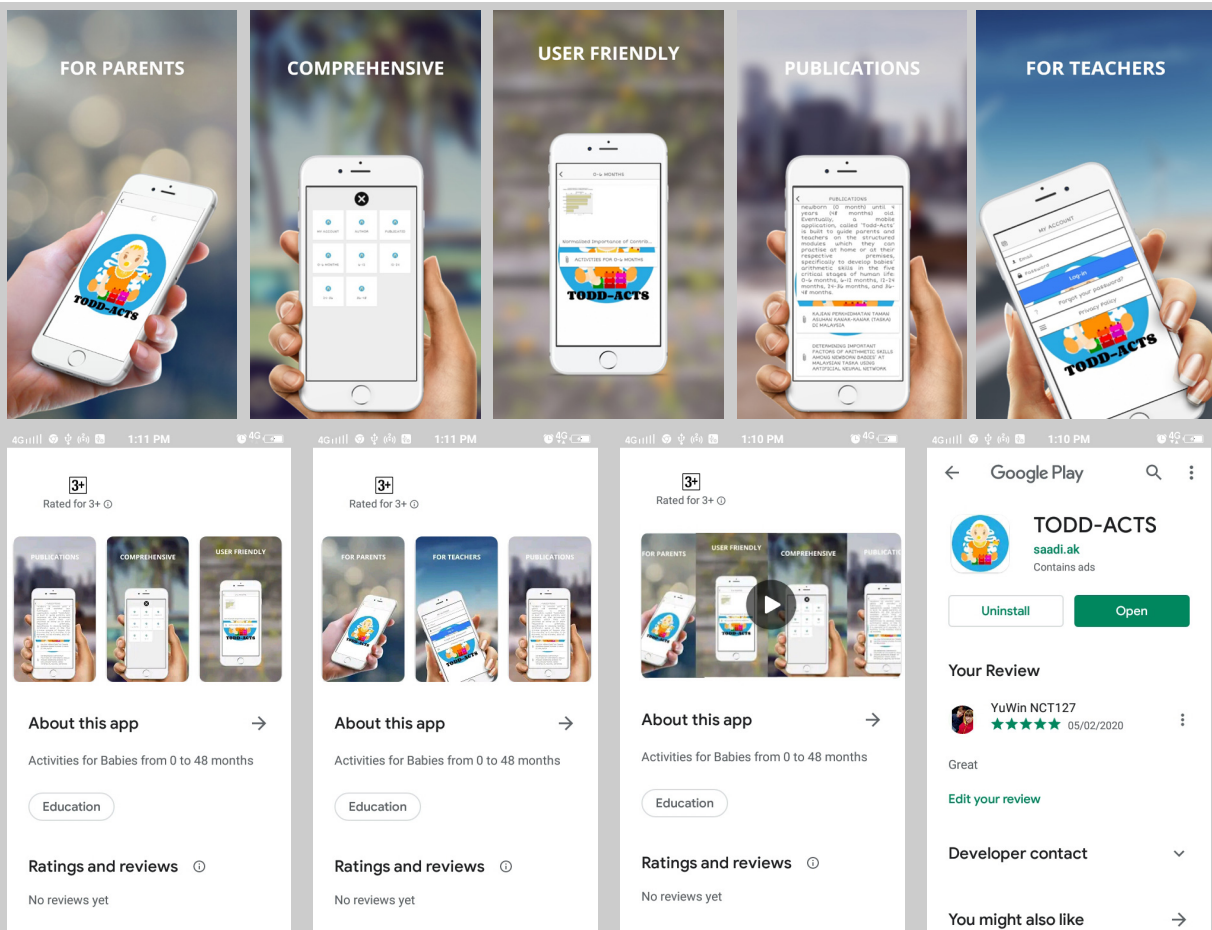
FOR PARENTS

TODD-ACTS

COMPREHENSIVE

USER FRIENDLY

0-4 MONTHS

Normalized Importance of Constit...

ACTIVITIES FOR 0-4 MONTHS

TODD-ACTS

PUBLICATIONS

PUBLICATIONS

newborn (0 months) until 4 years (48 months) old. Eventually, a mobile application, called 'Todd-Acts' is built to guide parents and teachers on the structured modules which they can practise at home or at their respective premises, specifically to develop babies' arithmetic skills in the five critical stages of human life: 0-4 months, 4-12 months, 12-24 months, 24-36 months, and 36-48 months.

KAJIAN PERKHIDMATAN TAMAN ASUHAN KANAK-KANAK (TASKA) DI MALAYSIA

DETERMINING IMPORTANT FACTORS OF ARITHMETIC SKILLS AMONG NEWBORN BABIES AT MALAYSIAN TASKA USING ARTIFICIAL NEURAL NETWORK

FOR TEACHERS

MY ACCOUNT

Email

Password

Log in

Forgot your password?

Privacy Policy

TODD-ACTS

4G 1:11 PM 4G

3+
Rated for 3+

PUBLICATIONS COMPREHENSIVE USER FRIENDLY

About this app

Activities for Babies from 0 to 48 months

Education

Ratings and reviews

No reviews yet

4G 1:11 PM 4G

3+
Rated for 3+

FOR PARENTS FOR TEACHERS PUBLICATIONS

About this app

Activities for Babies from 0 to 48 months

Education

Ratings and reviews

No reviews yet

4G 1:10 PM 4G

3+
Rated for 3+

FOR PARENTS USER FRIENDLY COMPREHENSIVE PUBLICATI

About this app

Activities for Babies from 0 to 48 months

Education

Ratings and reviews

No reviews yet

4G 1:10 PM 4G

Google Play

TODD-ACTS
saadi.ak
Contains ads

Uninstall
Open

Your Review

YuWin NCT127
05/02/2020

Great

Edit your review

Developer contact

You might also like